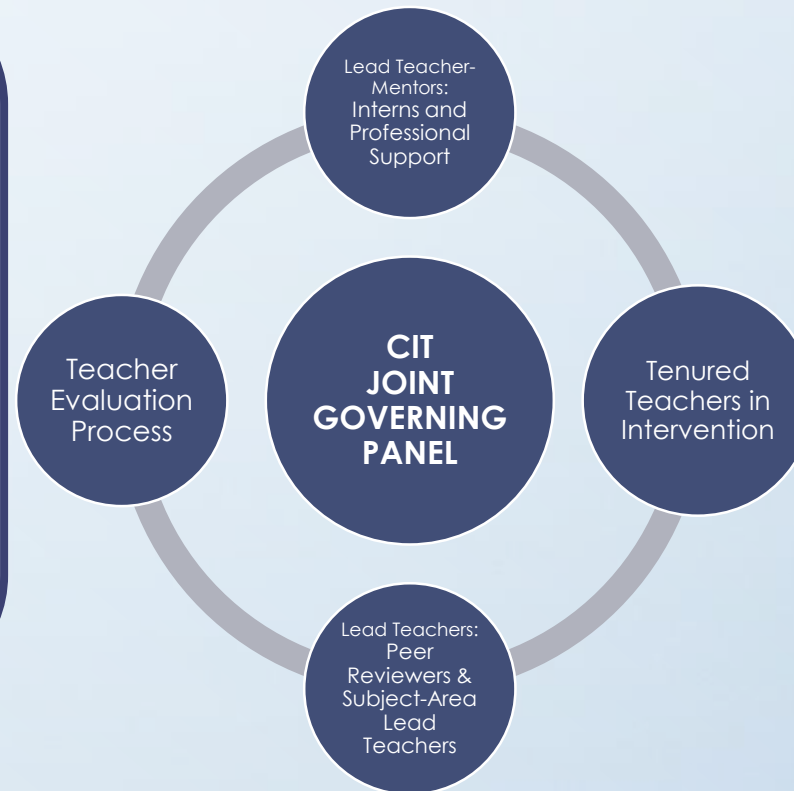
Lead Teacher-Mentors: Interns and Professional Support

Teacher Evaluation Process

CIT JOINT GOVERNING PANEL

Tenured Teachers in Intervention

Lead Teachers: Peer Reviewers & Subject-Area Lead Teachers